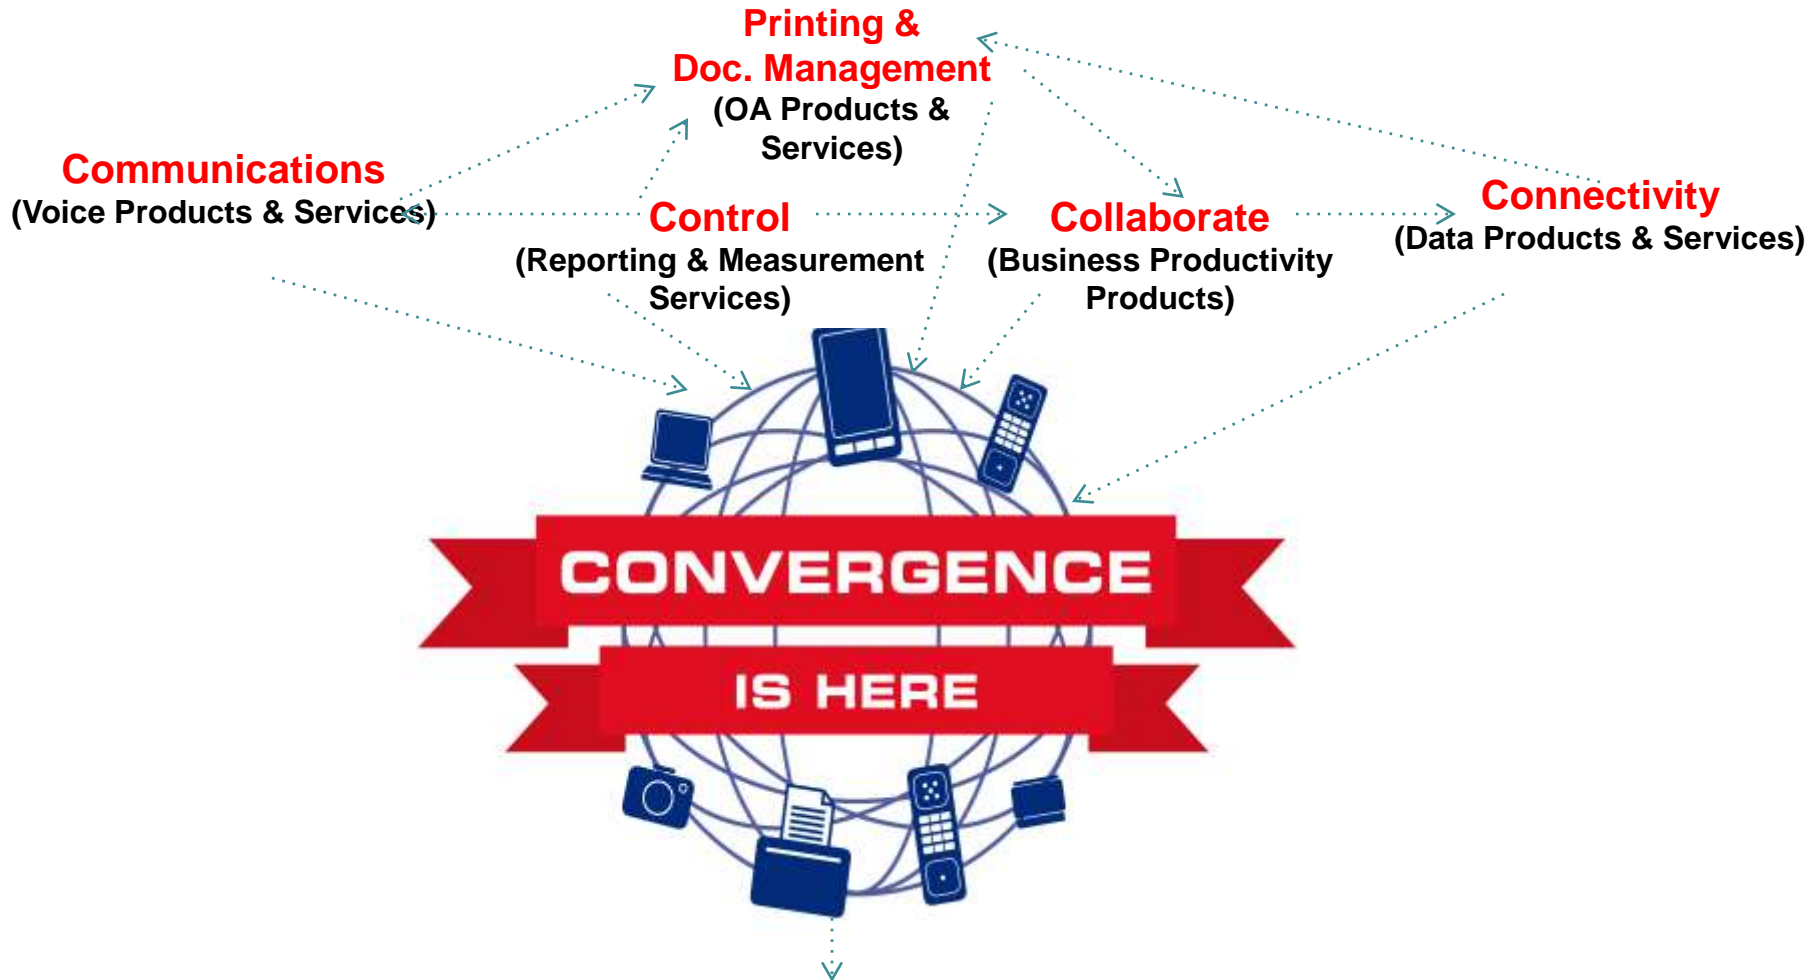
Printing &
Doc. Management
(OA Products &
Services)

Communications
(Voice Products & Services)

Control
(Reporting & Measurement
Services)

Collaborate
(Business Productivity
Products)

Connectivity
(Data Products & Services)

CONVERGENCE
IS HERE